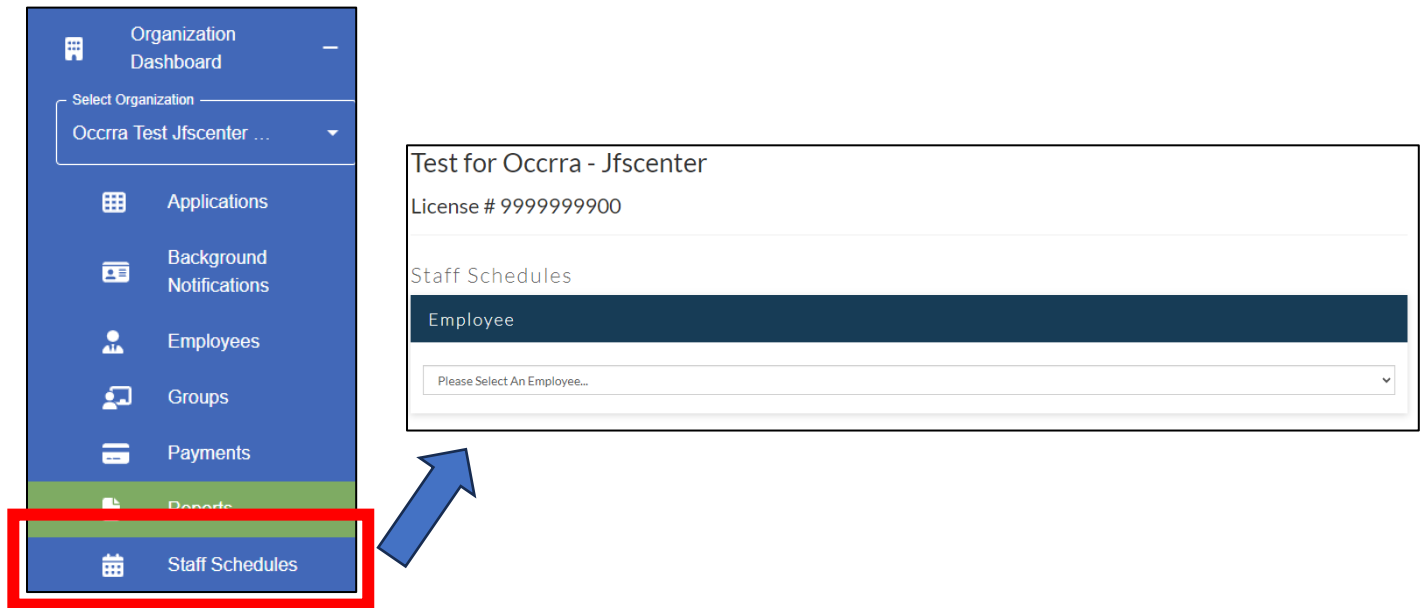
Organization Dashboard

Select Organization

Occrra Test Jfscenter ...

Applications

Background Notifications

Employees

Groups

Payments

Reports

Staff Schedules

Test for Occrra - Jfscenter

License # 9999999900

Staff Schedules

Employee

Please Select An Employee...